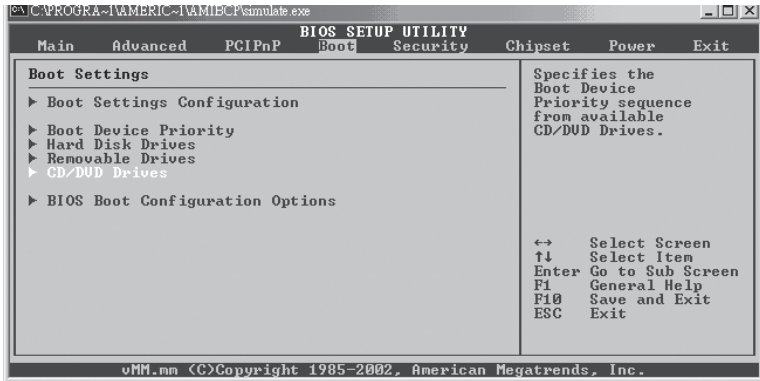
C:\PROGRA~1\AMERIC~1\AMIBCP\simulate.exe

BIOS SETUP UTILITY

Main Advanced PCIPnP Boot Security Chipset Power Exit

Boot Settings

▶ Boot Settings Configuration

▶ Boot Device Priority
▶ Hard Disk Drives
▶ Removable Drives
▶ CD/DVD Drives

▶ BIOS Boot Configuration Options

Specifies the Boot Device Priority sequence from available CD/DVD Drives.

↔ Select Screen
↑↓ Select Item
Enter Go to Sub Screen
F1 General Help
F10 Save and Exit
ESC Exit

vMM.mm (C)Copyright 1985-2002, American Megatrends, Inc.